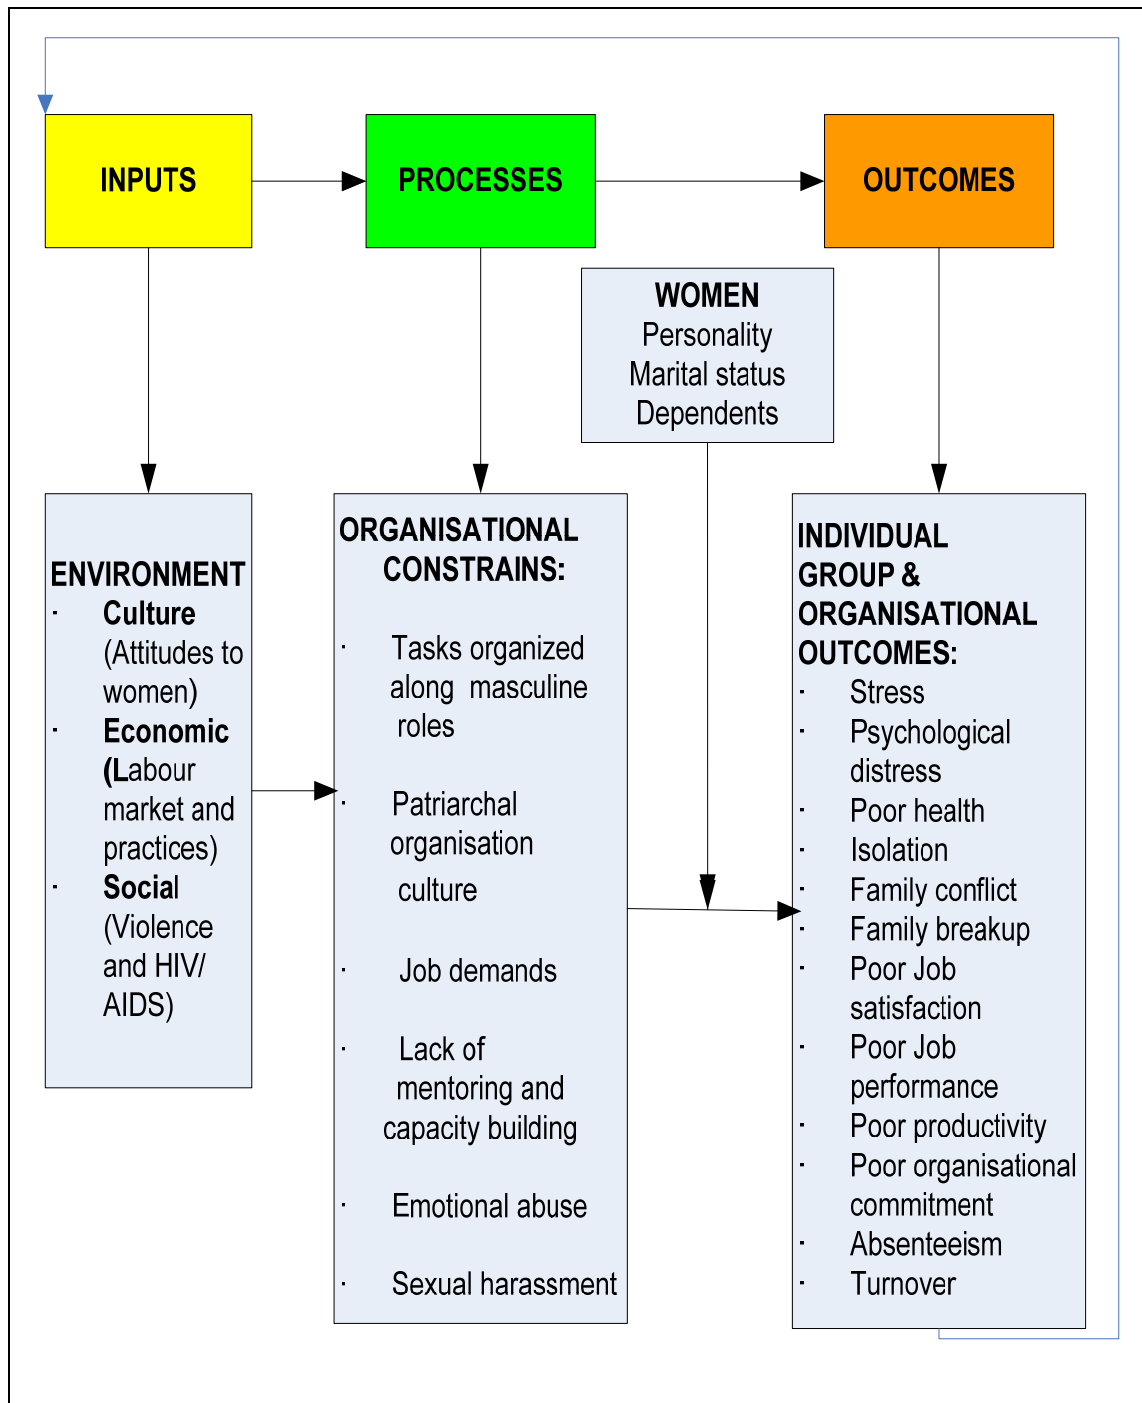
INPUTS

PROCESSES

OUTCOMES

WOMEN
Personality
Marital status
Dependents

ENVIRONMENT
· Culture (Attitudes to women)
· Economic (Labour market and practices)
· Social (Violence and HIV/ AIDS)

ORGANISATIONAL CONSTRAINS:

· Tasks organized along masculine roles

· Patriarchal organisation culture

· Job demands

· Lack of mentoring and capacity building

· Emotional abuse

· Sexual harassment

INDIVIDUAL GROUP & ORGANISATIONAL OUTCOMES:
· Stress
· Psychological distress
· Poor health
· Isolation
· Family conflict
· Family breakup
· Poor Job satisfaction
· Poor Job performance
· Poor productivity
· Poor organisational commitment
· Absenteeism
· Turnover